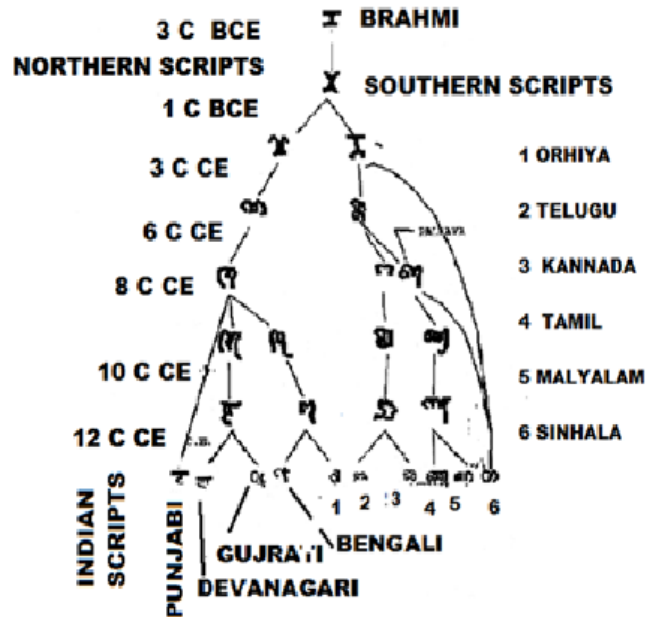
3 C BCE
BRAHMI
NORTHERN SCRIPTS
SOUTHERN SCRIPTS
1 C BCE
3 C CE
6 C CE
8 C CE
10 C CE
12 C CE
1 ORHIYA
2 TELUGU
3 KANNADA
4 TAMIL
5 MALYALAM
6 SINHALA
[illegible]
1 2 3 4 5 6
INDIAN SCRIPTS
PUNJABI
GUJRATI
BENGALI
DEVANAGARI